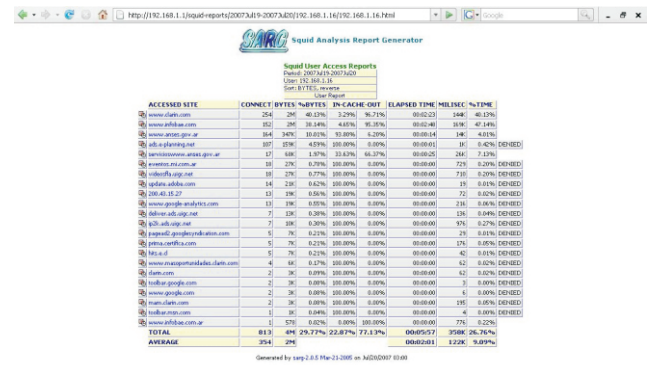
http://192.168.1.1/squid-reports/2007Jul19-2007Jul20/192.168.1.16/192.168.1.16.html

Google

SARG Squid Analysis Report Generator

Squid User Access Reports
Period: 2007Jul19-2007Jul20
User: 192.168.1.16
Sort: BYTES, reverse
User Report

| ACCESSED SITE | CONNECT | BYTES | %BYTES | IN-CACHE-OUT | | ELAPSED TIME | MILISEC | %TIME | |
|---|---|---|---|---|---|---|---|---|---|
| www.clarin.com | 254 | 2M | 40.13% | 3.29% | 96.71% | 00:02:23 | 144K | 40.13% | |
| www.infobae.com | 152 | 2M | 28.14% | 4.65% | 95.35% | 00:02:48 | 169K | 47.14% | |
| www.ansec.gov.ar | 164 | 347K | 10.01% | 93.80% | 6.20% | 00:00:14 | 14K | 4.01% | |
| ads.e-planning.net | 107 | 159K | 4.59% | 100.00% | 0.00% | 00:00:01 | 1K | 0.42% | DENIED |
| serviciosweb.ansec.gov.ar | 17 | 68K | 1.97% | 33.63% | 66.37% | 00:00:25 | 26K | 7.13% | |
| eventos.msi.com.ar | 18 | 27K | 0.79% | 100.00% | 0.00% | 00:00:00 | 729 | 0.20% | DENIED |
| videoffs.uigc.net | 18 | 27K | 0.77% | 100.00% | 0.00% | 00:00:00 | 710 | 0.20% | DENIED |
| update.adobe.com | 14 | 21K | 0.62% | 100.00% | 0.00% | 00:00:00 | 19 | 0.01% | DENIED |
| 200.45.15.27 | 13 | 19K | 0.56% | 100.00% | 0.00% | 00:00:00 | 72 | 0.02% | DENIED |
| www.google-analytics.com | 13 | 19K | 0.55% | 100.00% | 0.00% | 00:00:00 | 216 | 0.06% | DENIED |
| deliver.ads.uigc.net | 7 | 13K | 0.38% | 100.00% | 0.00% | 00:00:00 | 136 | 0.04% | DENIED |
| ip2k.ads.uigc.net | 7 | 10K | 0.30% | 100.00% | 0.00% | 00:00:00 | 976 | 0.27% | DENIED |
| pagead2.googlesyndication.com | 5 | 7K | 0.21% | 100.00% | 0.00% | 00:00:00 | 29 | 0.01% | DENIED |
| prima.certifica.com | 5 | 7K | 0.21% | 100.00% | 0.00% | 00:00:00 | 176 | 0.05% | DENIED |
| hits.e.cl | 5 | 7K | 0.21% | 100.00% | 0.00% | 00:00:00 | 42 | 0.01% | DENIED |
| www.masoportunidades.clarin.com | 4 | 6K | 0.17% | 100.00% | 0.00% | 00:00:00 | 62 | 0.02% | DENIED |
| clarin.com | 2 | 3K | 0.09% | 100.00% | 0.00% | 00:00:00 | 62 | 0.02% | DENIED |
| toolbar.google.com | 2 | 3K | 0.08% | 100.00% | 0.00% | 00:00:00 | 3 | 0.00% | DENIED |
| www.google.com | 2 | 3K | 0.08% | 100.00% | 0.00% | 00:00:00 | 6 | 0.00% | DENIED |
| mam.clarin.com | 2 | 3K | 0.08% | 100.00% | 0.00% | 00:00:00 | 195 | 0.05% | DENIED |
| toolbar.msn.com | 1 | 1K | 0.04% | 100.00% | 0.00% | 00:00:00 | 4 | 0.00% | DENIED |
| www.infobae.com.ar | 1 | 578 | 0.02% | 0.00% | 100.00% | 00:00:00 | 776 | 0.22% | |
| TOTAL | 813 | 4M | 29.77% | 22.87% | 77.13% | 00:05:57 | 358K | 26.76% | |
| AVERAGE | 354 | 2M | | | | 00:02:01 | 122K | 9.09% | |

Generated by sarg-2.0.5 Mar-21-2005 on Jul/20/2007 03:00